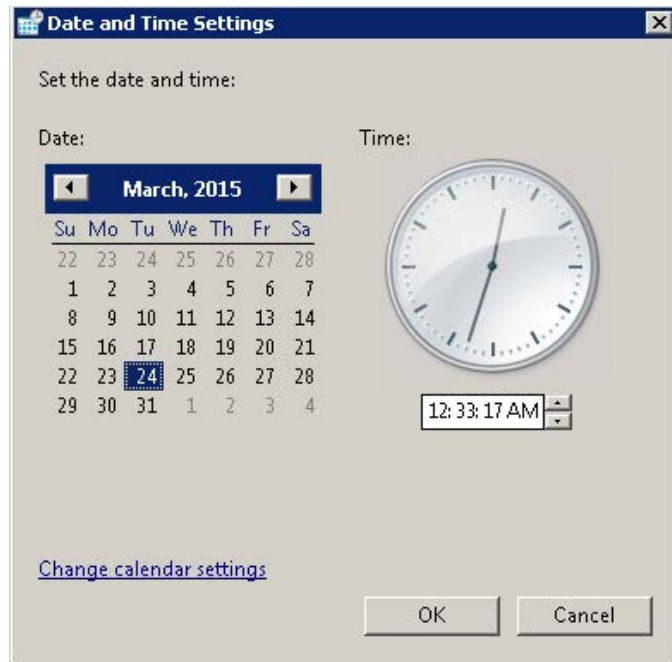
Date and Time Settings

Set the date and time:

Date:

March, 2015

| Su | Mo | Tu | We | Th | Fr | Sa |
|---|---|---|---|---|---|---|
| 22 | 23 | 24 | 25 | 26 | 27 | 28 |
| 1 | 2 | 3 | 4 | 5 | 6 | 7 |
| 8 | 9 | 10 | 11 | 12 | 13 | 14 |
| 15 | 16 | 17 | 18 | 19 | 20 | 21 |
| 22 | 23 | 24 | 25 | 26 | 27 | 28 |
| 29 | 30 | 31 | 1 | 2 | 3 | 4 |

Time:

12:33:17 AM

Change calendar settings

OK

Cancel